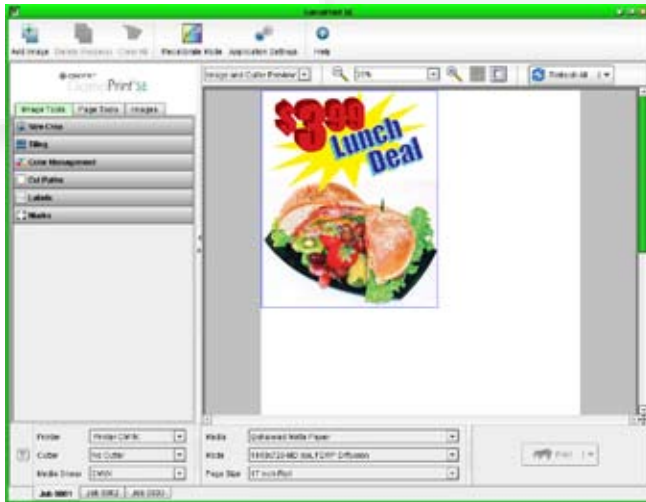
Add Image Delete Request Clear All Recalibrate Mode Application Settings Help

Print SE

Image Tools Page Data Images

New Crop

Tiling

Color Management

Cut Paths

Labels

Marks

Image and Color Preview

$3.99 Lunch Deal

Printer
Cutter No Cutter
Media Source
Media
Mode
Page Size

Print

Job 0001 Job 0002 Job 0003